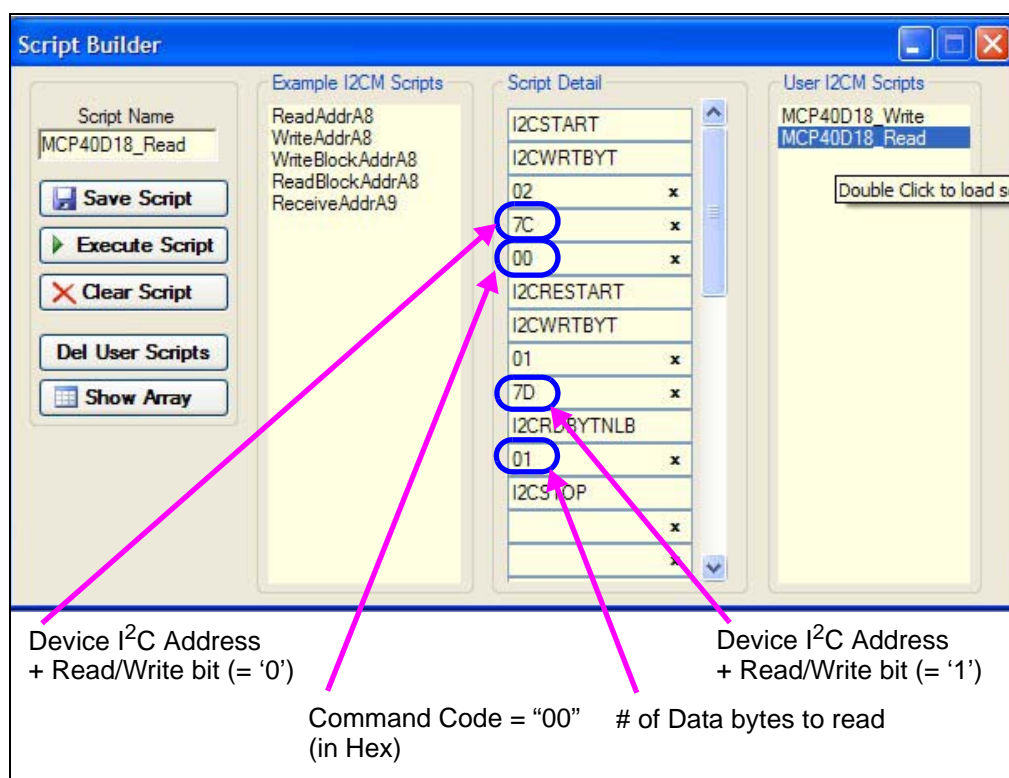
Script Builder

Script Name
MCP40D18_Read

Save Script
Execute Script
Clear Script
Del User Scripts
Show Array

Example I2CM Scripts
ReadAddrA8
WriteAddrA8
WriteBlockAddrA8
ReadBlockAddrA8
ReceiveAddrA9

Script Detail
I2CSTART
I2CWRTBYT
02 x
7C x
00 x
I2CRESTART
I2CWRTBYT
01 x
7D x
I2CRDBYTNLB
01 x
I2CSTOP
x
x

User I2CM Scripts
MCP40D18_Write
MCP40D18_Read

Double Click to load s

Device I$^2$C Address
+ Read/Write bit (= ‘0’)

Command Code = “00”
(in Hex)

# of Data bytes to read

Device I$^2$C Address
+ Read/Write bit (= ‘1’)